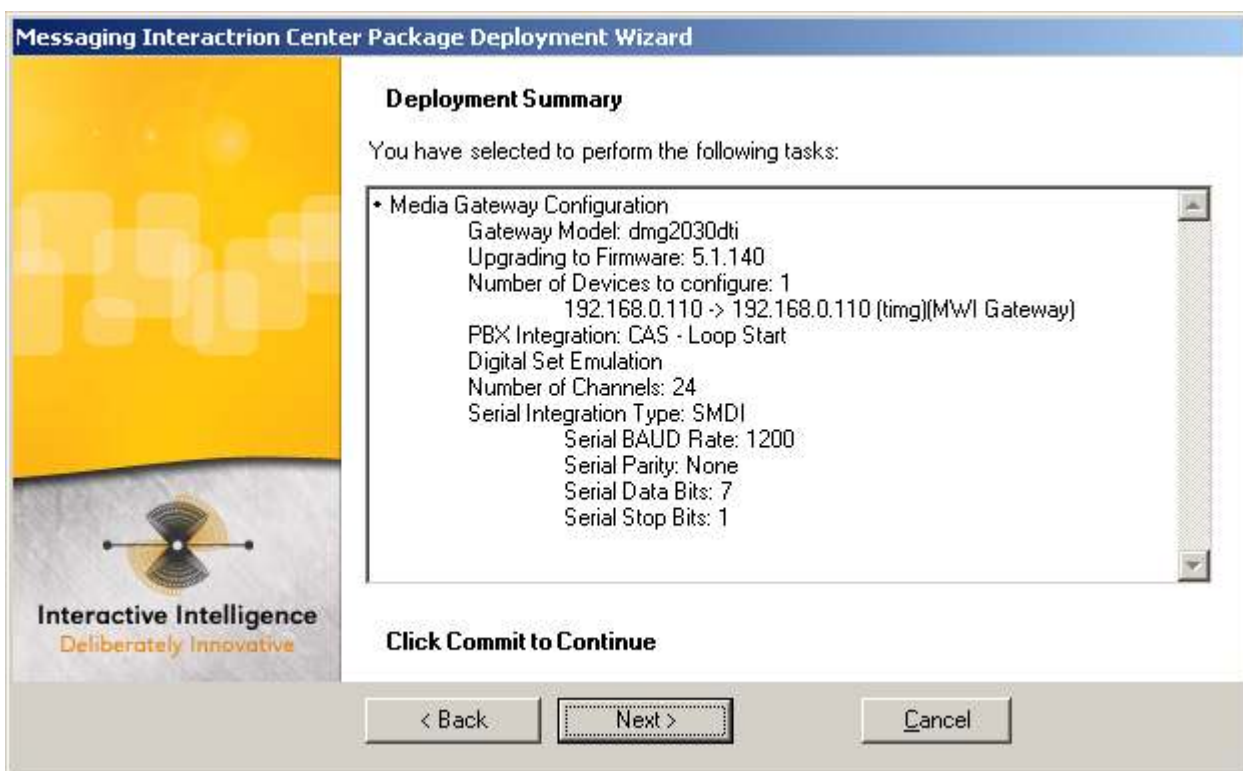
Messaging Interactrion Center Package Deployment Wizard

Deployment Summary

You have selected to perform the following tasks:

• Media Gateway Configuration
Gateway Model: dmg2030dti
Upgrading to Firmware: 5.1.140
Number of Devices to configure: 1
192.168.0.110 -> 192.168.0.110 (timg)(MWI Gateway)
PBX Integration: CAS - Loop Start
Digital Set Emulation
Number of Channels: 24
Serial Integration Type: SMDI
Serial BAUD Rate: 1200
Serial Parity: None
Serial Data Bits: 7
Serial Stop Bits: 1

Interactive Intelligence
Deliberately Innovative

Click Commit to Continue

< Back
Next >
Cancel